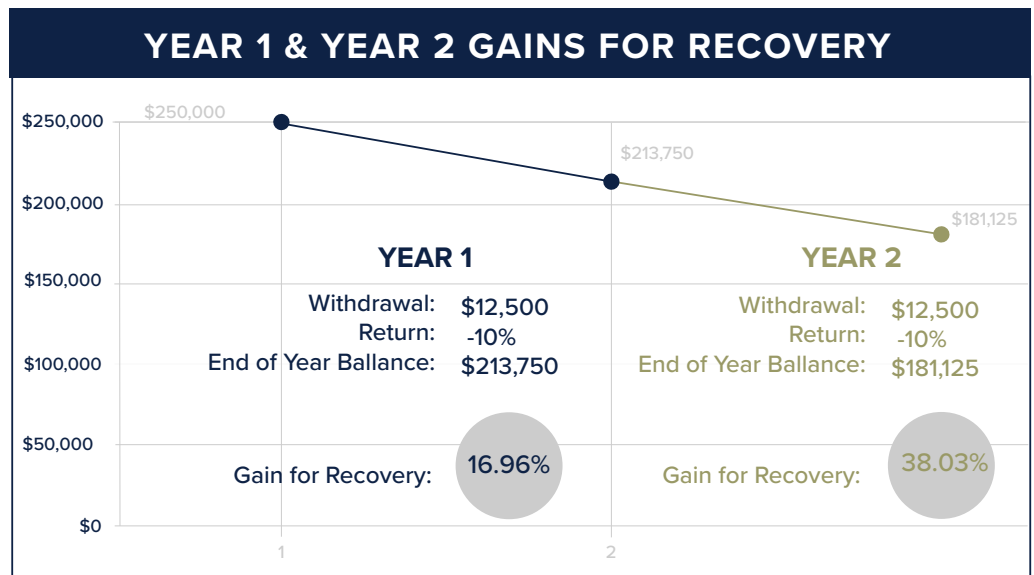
YEAR 1 & YEAR 2 GAINS FOR RECOVERY

$250,000
$200,000
$150,000
$100,000
$50,000
$0

$250,000
$213,750
$181,125

YEAR 1
Withdrawal: $12,500
Return: -10%
End of Year Ballance: $213,750
Gain for Recovery: 16.96%

YEAR 2
Withdrawal: $12,500
Return: -10%
End of Year Ballance: $181,125
Gain for Recovery: 38.03%

1
2